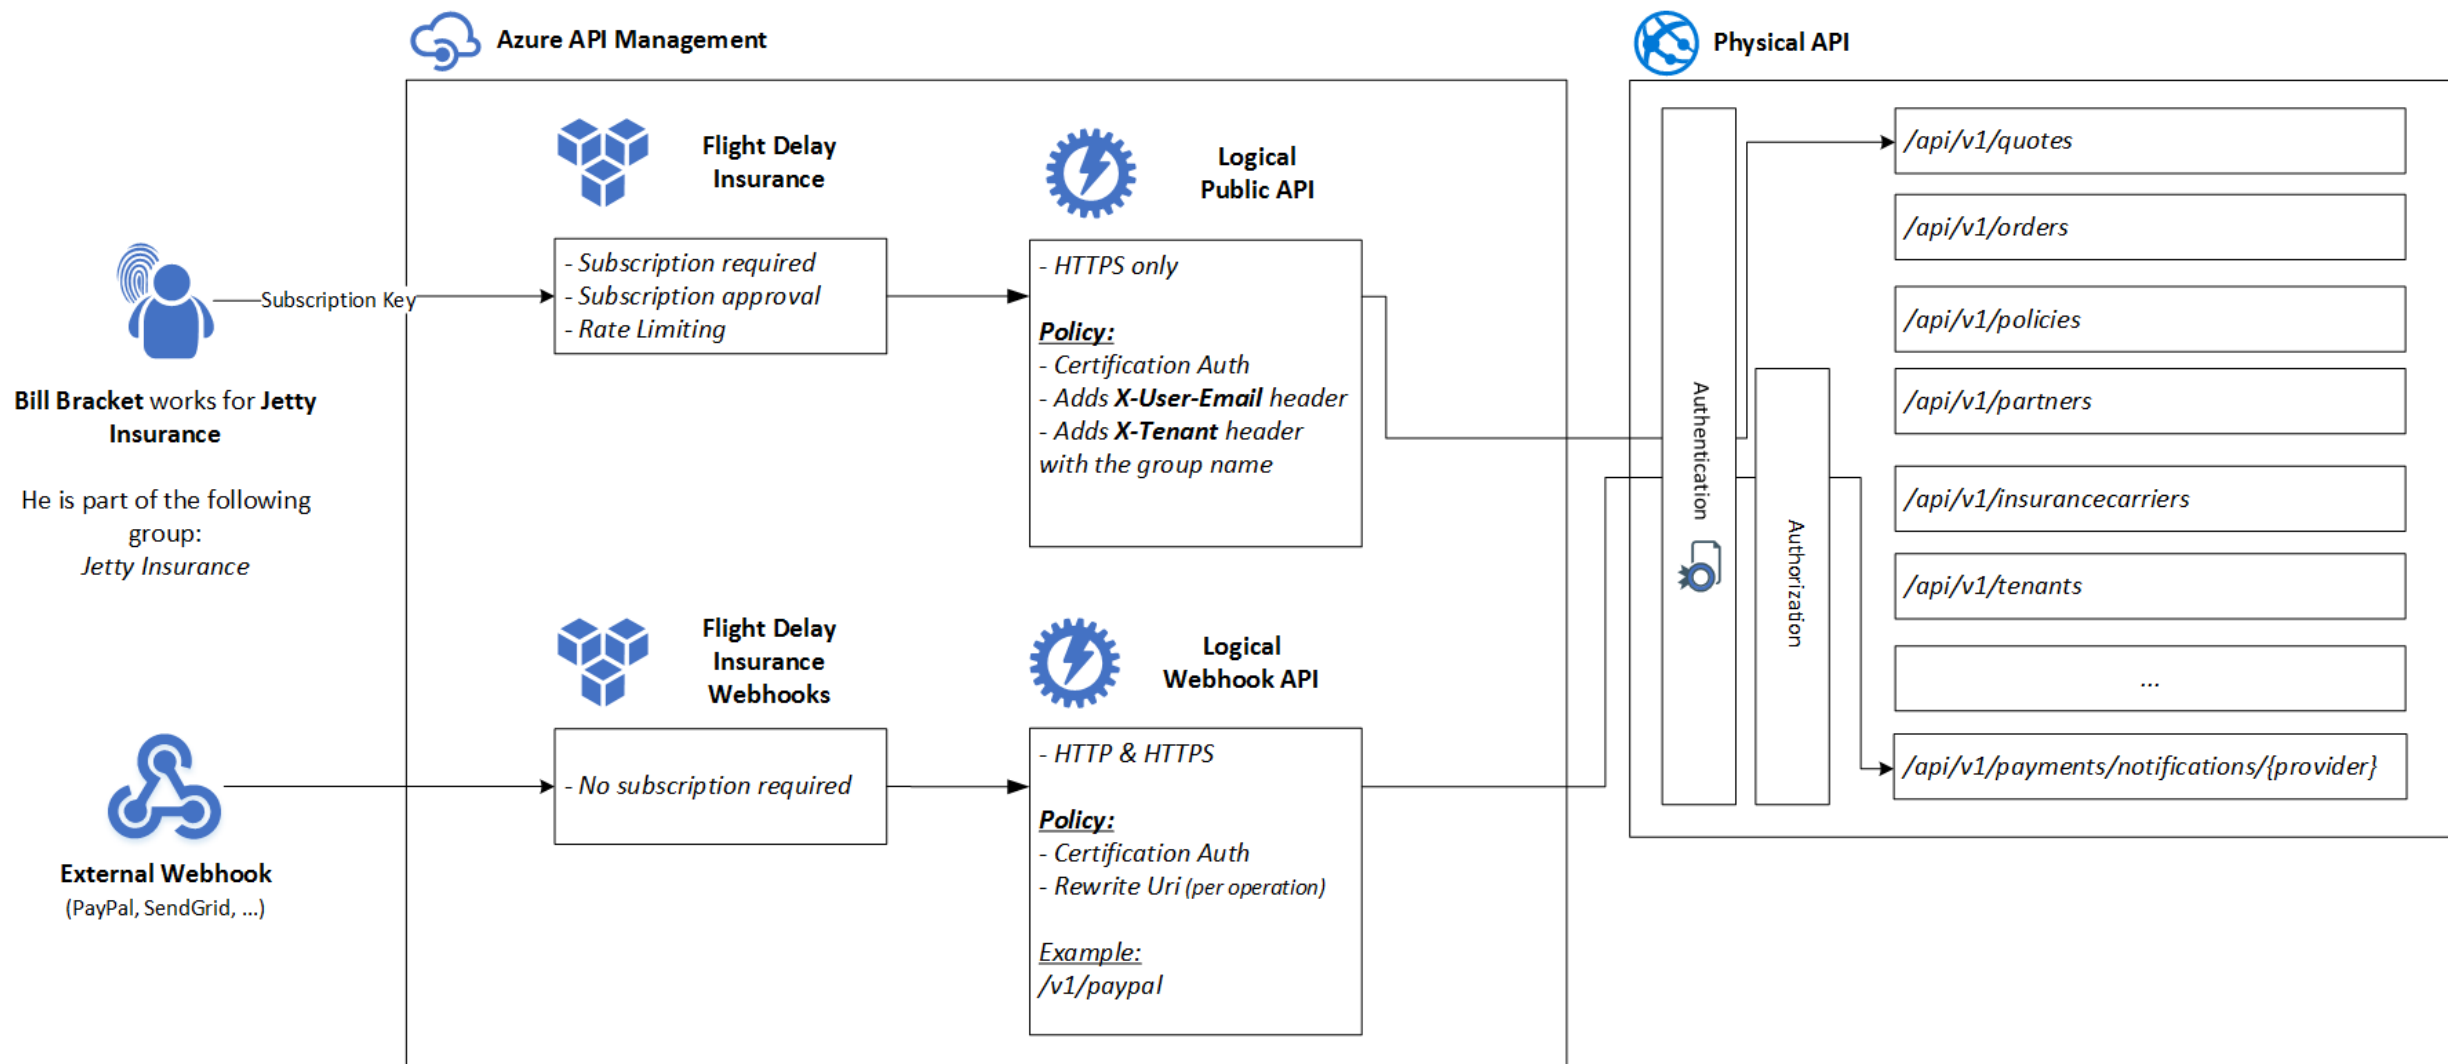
Azure API Management

Physical API

Bill Bracket works for Jetty Insurance

He is part of the following group:
Jetty Insurance

Subscription Key

Flight Delay Insurance

- Subscription required
- Subscription approval
- Rate Limiting

Logical Public API

- HTTPS only

Policy:
- Certification Auth
- Adds X-User-Email header
- Adds X-Tenant header with the group name

External Webhook
(PayPal, SendGrid, ...)

Flight Delay Insurance Webhooks

- No subscription required

Logical Webhook API

- HTTP & HTTPS

Policy:
- Certification Auth
- Rewrite Uri (per operation)

Example:
/v1/paypal

Authentication

Authorization

/api/v1/quotes

/api/v1/orders

/api/v1/policies

/api/v1/partners

/api/v1/insurancecarriers

/api/v1/tenants

...

/api/v1/payments/notifications/{provider}